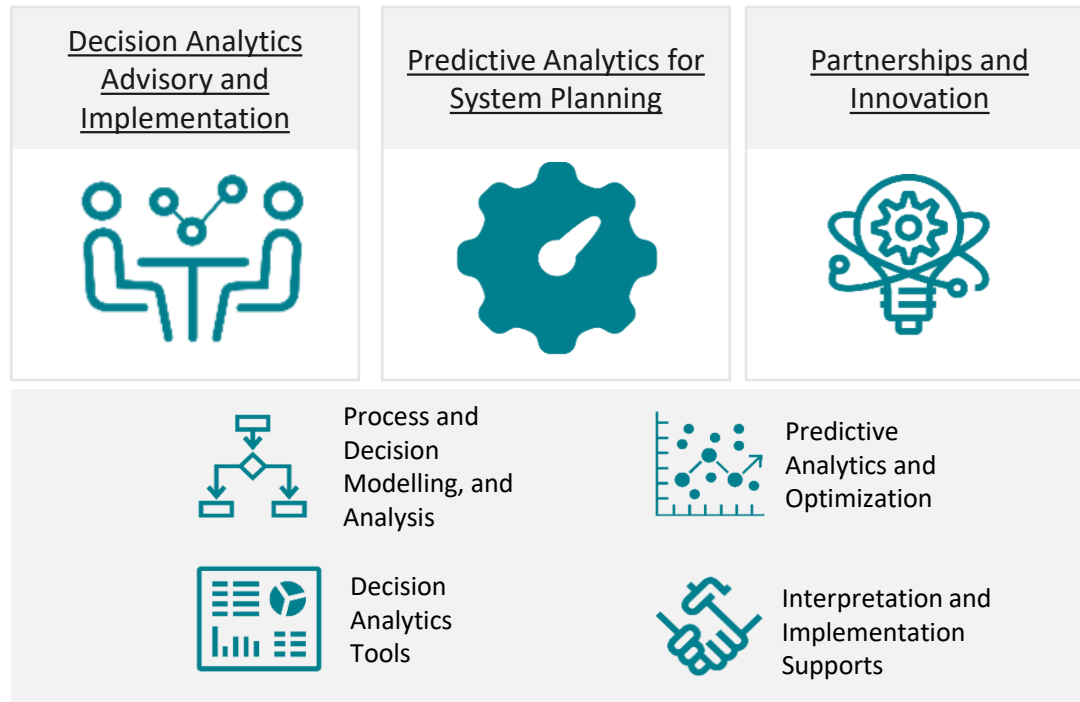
Decision Analytics Advisory and Implementation

Predictive Analytics for System Planning

Partnerships and Innovation

Process and Decision Modelling, and Analysis

Predictive Analytics and Optimization

Decision Analytics Tools

Interpretation and Implementation Supports